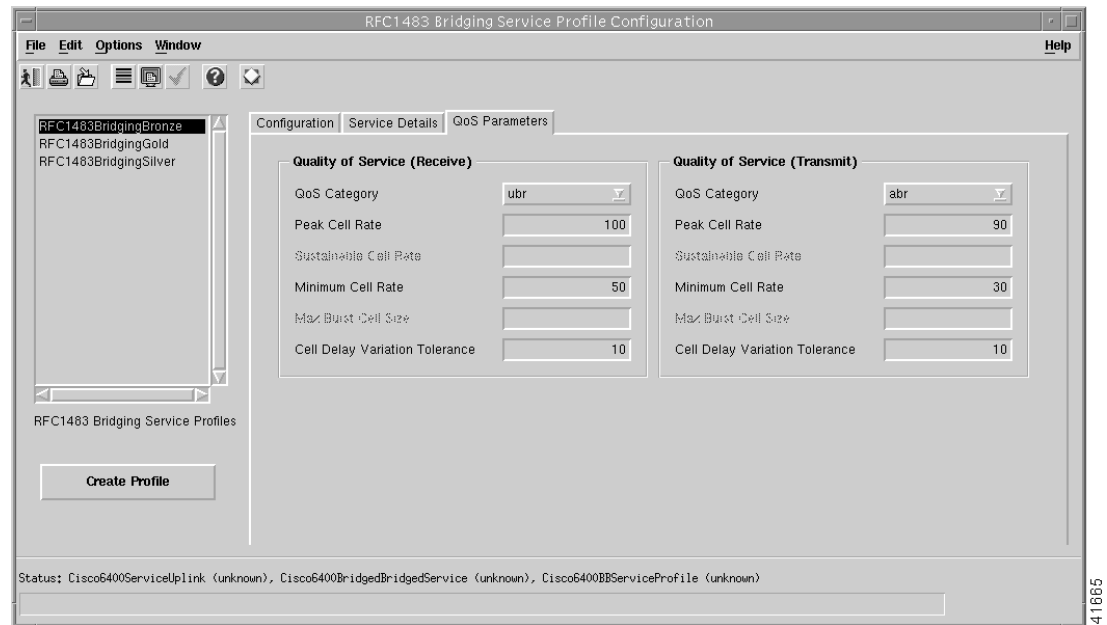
RFC1483 Bridging Service Profile Configuration

File Edit Options Window Help

RFC1483BridgingBronze
RFC1483BridgingGold
RFC1483BridgingSilver

RFC1483 Bridging Service Profiles

Create Profile

Configuration Service Details QoS Parameters

Quality of Service (Receive)

| | |
|---|---|
| QoS Category | ubr |
| Peak Cell Rate | 100 |
| Sustainable Cell Rate | |
| Minimum Cell Rate | 50 |
| Max Burst Cell Size | |
| Cell Delay Variation Tolerance | 10 |

Quality of Service (Transmit)

| | |
|---|---|
| QoS Category | abr |
| Peak Cell Rate | 90 |
| Sustainable Cell Rate | |
| Minimum Cell Rate | 30 |
| Max Burst Cell Size | |
| Cell Delay Variation Tolerance | 10 |

Status: Cisco6400ServiceUplink (unknown), Cisco6400BridgedBridgedService (unknown), Cisco6400BBServiceProfile (unknown)

41665